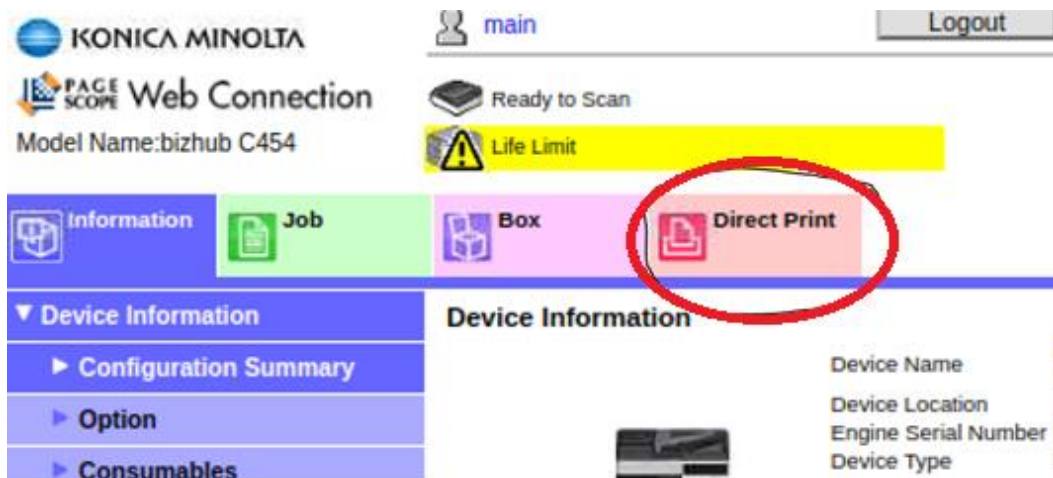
KONICA MINOLTA

PAGE SCOPE Web Connection

Model Name:bizhub C454

main

Logout

Ready to Scan

Life Limit

Information

Job

Box

Direct Print

▼ Device Information

► Configuration Summary

► Option

► Consumables

Device Information

Device Name

Device Location

Engine Serial Number

Device Type